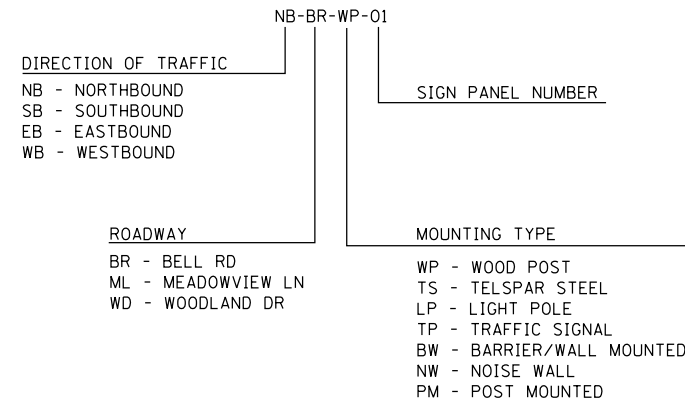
NB-BR-WP-01

DIRECTION OF TRAFFIC

NB - NORTHBOUND
SB - SOUTHBOUND
EB - EASTBOUND
WB - WESTBOUND

SIGN PANEL NUMBER

ROADWAY

BR - BELL RD
ML - MEADOWVIEW LN
WD - WOODLAND DR

MOUNTING TYPE

WP - WOOD POST
TS - TELSPAR STEEL
LP - LIGHT POLE
TP - TRAFFIC SIGNAL
BW - BARRIER/WALL MOUNTED
NW - NOISE WALL
PM - POST MOUNTED